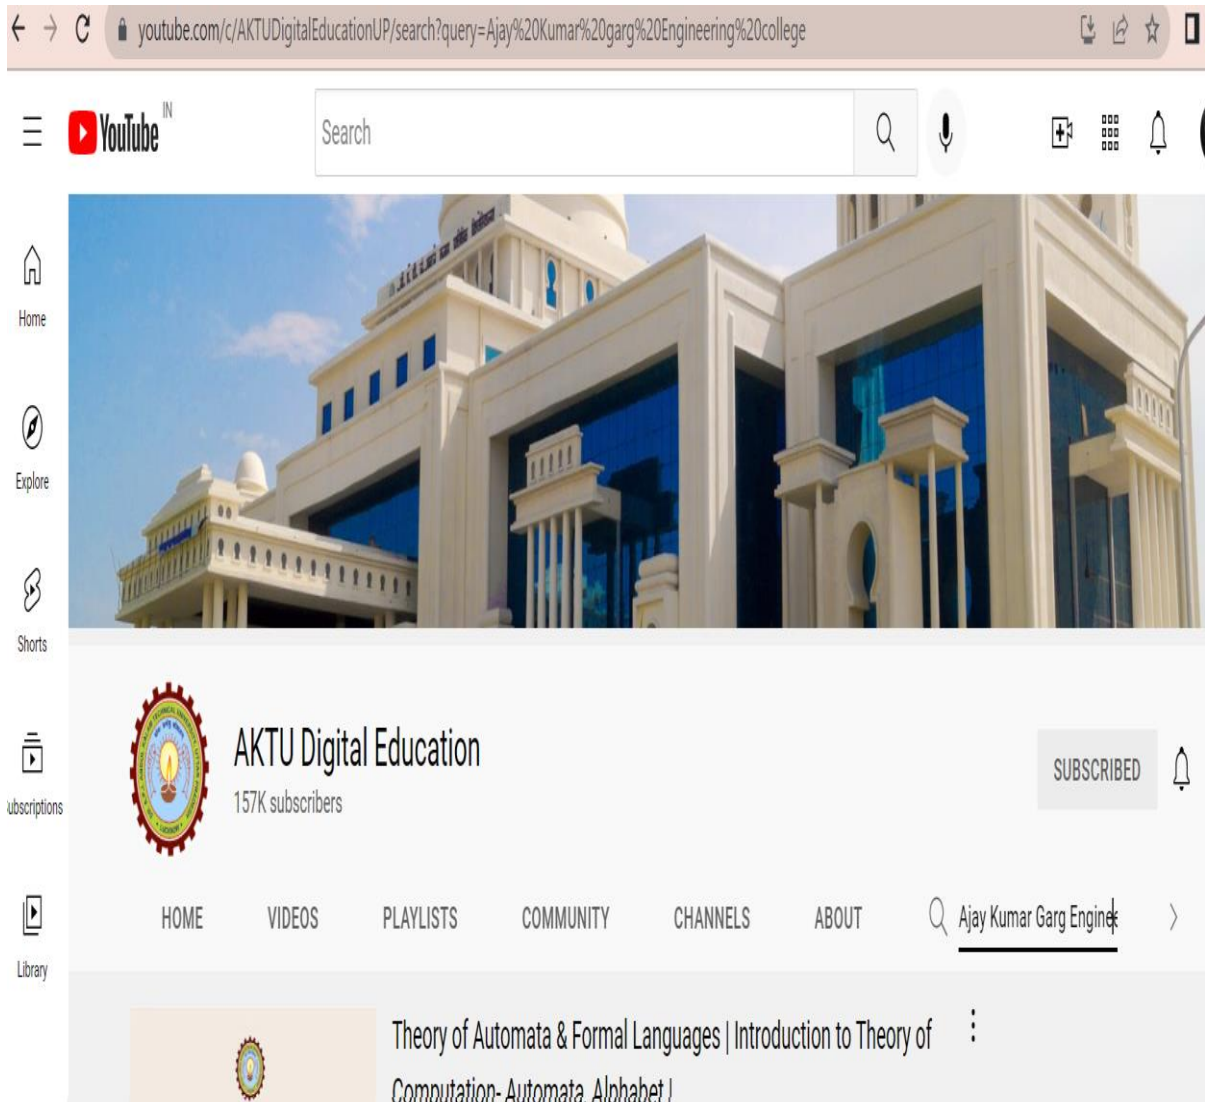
youtube.com/c/AKTUDigitalEducationUP/search?query=Ajay%20Kumar%20garg%20Engineering%20college

YouTube IN

Search

Home

Explore

Shorts

ubscriptions

Library

AKTU Digital Education
157K subscribers

SUBSCRIBED

HOME VIDEOS PLAYLISTS COMMUNITY CHANNELS ABOUT

Ajay Kumar Garg Engine

Theory of Automata & Formal Languages | Introduction to Theory of Computation- Automata, Alphabet |